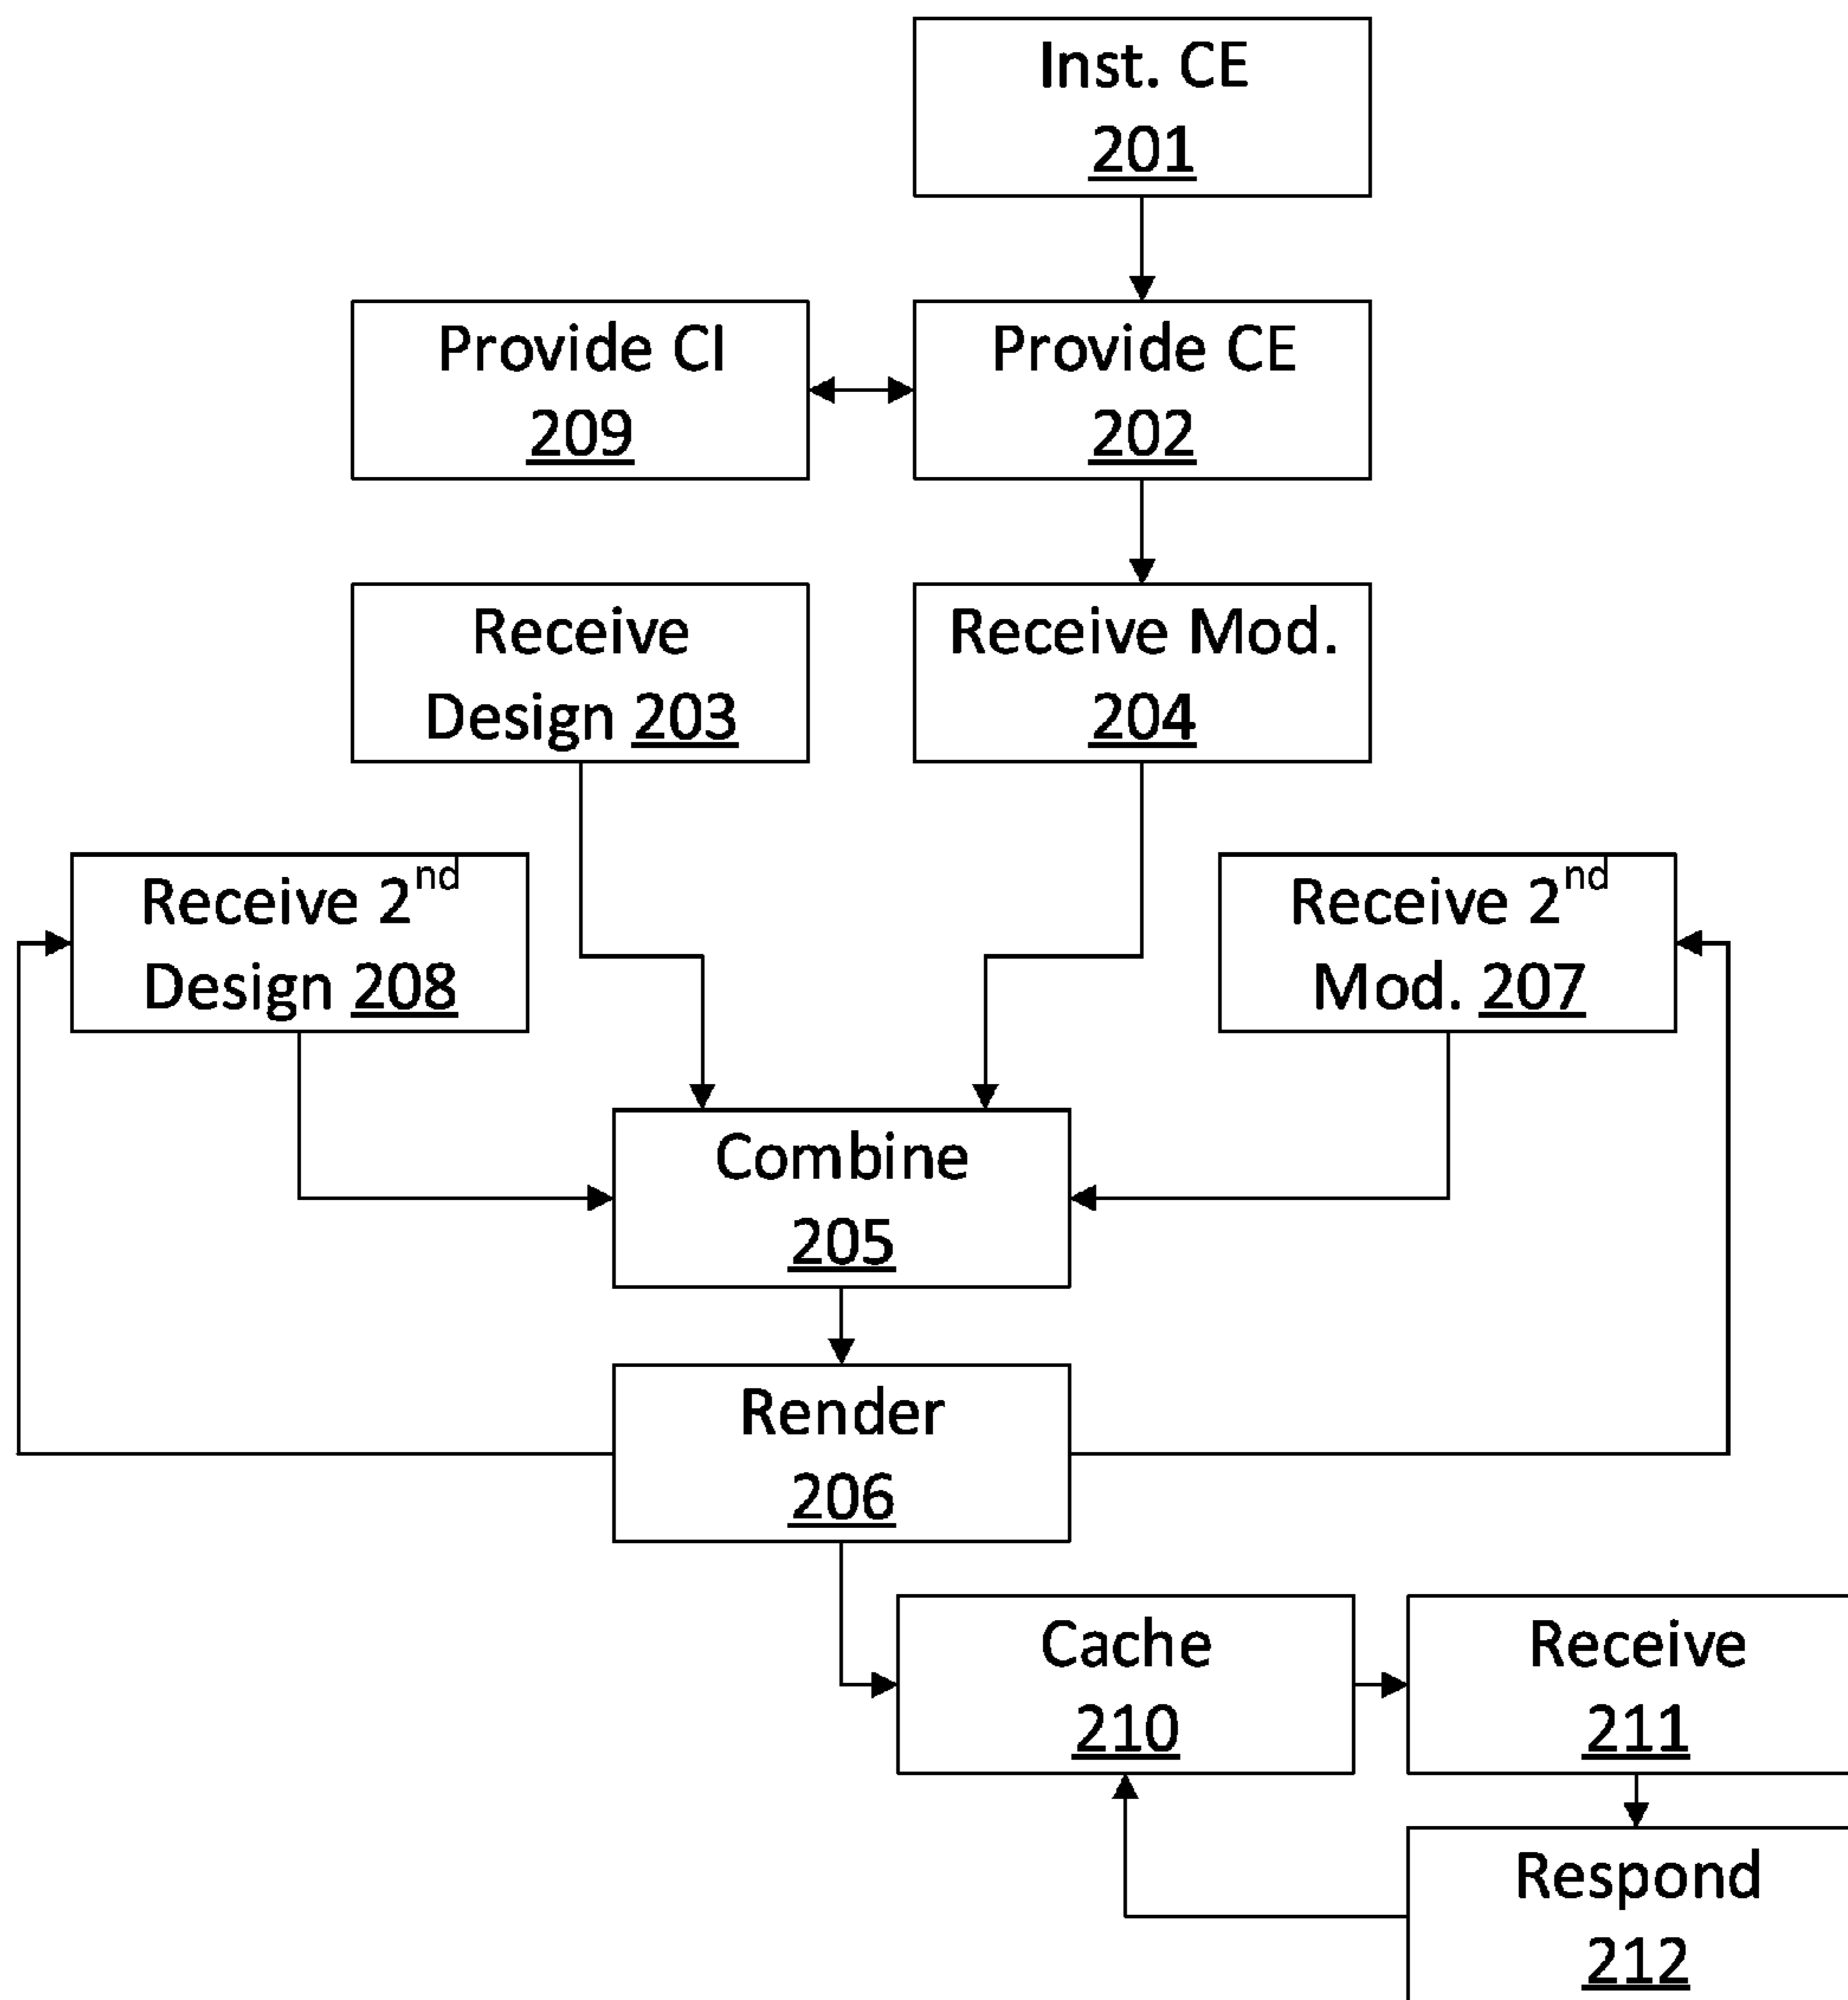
Inst. CE
201

Provide CI
209

Provide CE
202

Receive
Design 203

Receive Mod.
204

Receive 2$^{nd}$
Design 208

Receive 2$^{nd}$
Mod. 207

Combine
205

Render
206

Cache
210

Receive
211

Respond
212